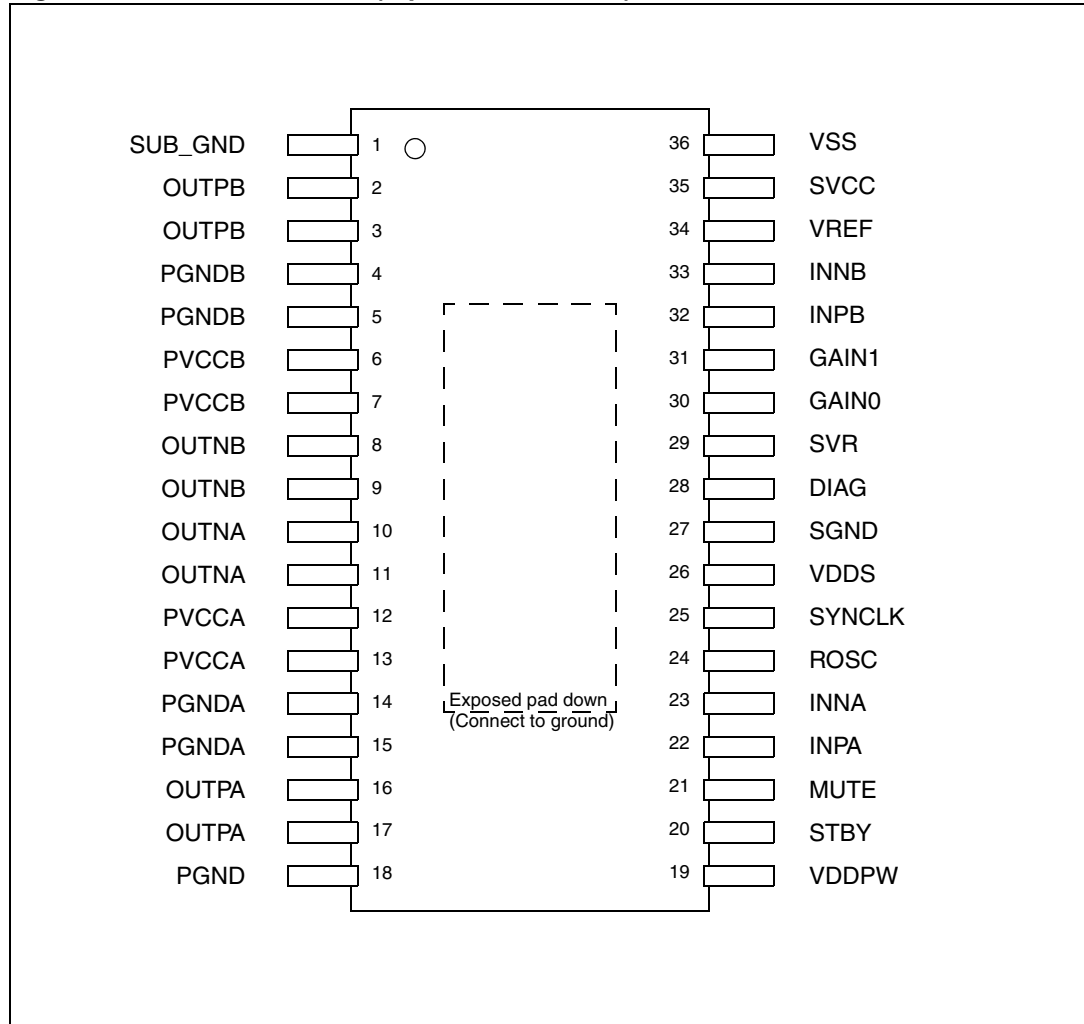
SUB_GND 1
OUTPB 2
OUTPB 3
PGNDB 4
PGNDB 5
PVCCB 6
PVCCB 7
OUTNB 8
OUTNB 9
OUTNA 10
OUTNA 11
PVCCA 12
PVCCA 13
PGNDA 14
PGNDA 15
OUTPA 16
OUTPA 17
PGND 18

36 VSS
35 SVCC
34 VREF
33 INNB
32 INPB
31 GAIN1
30 GAIN0
29 SVR
28 DIAG
27 SGND
26 VDDS
25 SYNCLK
24 ROSC
23 INNA
22 INPA
21 MUTE
20 STBY
19 VDDPW

Exposed pad down
(Connect to ground)